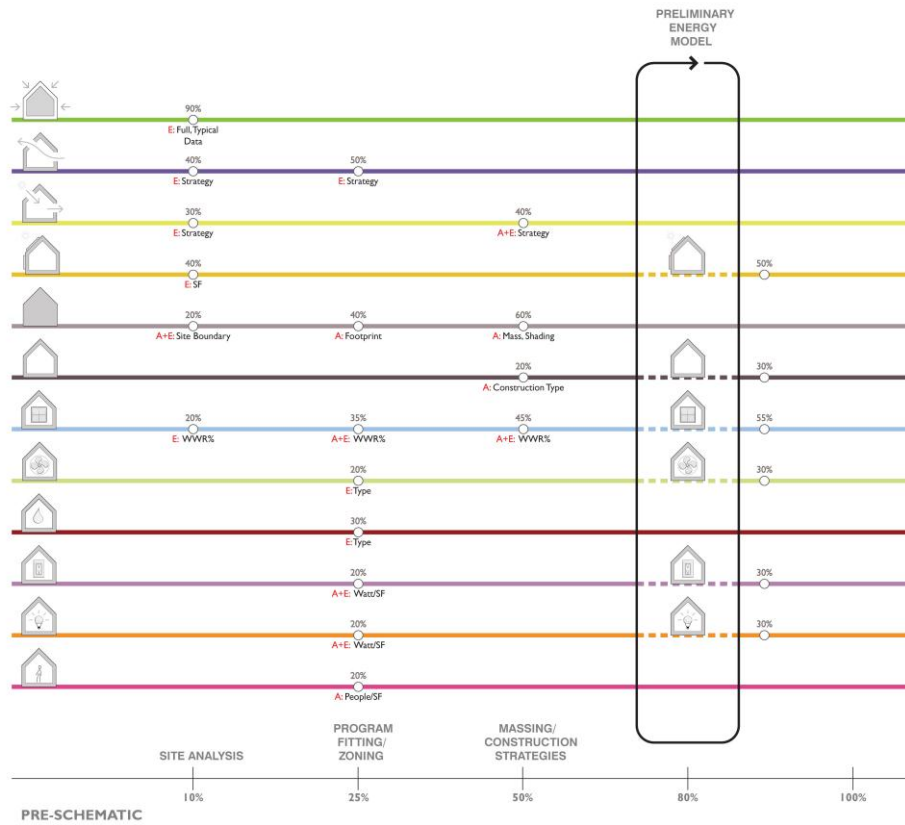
PRELIMINARY ENERGY MODEL

90%
E: Full, Typical Data

40%
E: Strategy
50%
E: Strategy

30%
E: Strategy
40%
A+E: Strategy

40%
E: SF
50%

20%
A+E: Site Boundary
40%
A: Footprint
60%
A: Mass, Shading

20%
A: Construction Type
30%

20%
E: WWR%
35%
A+E: WWR%
45%
A+E: WWR%
55%

20%
E: Type
30%

30%
E: Type

20%
A+E: Watt/SF
30%

20%
A+E: Watt/SF
30%

20%
A: People/SF

SITE ANALYSIS
PROGRAM FITTING/ ZONING
MASSING/ CONSTRUCTION STRATEGIES

10%
25%
50%
80%
100%

PRE-SCHEMATIC